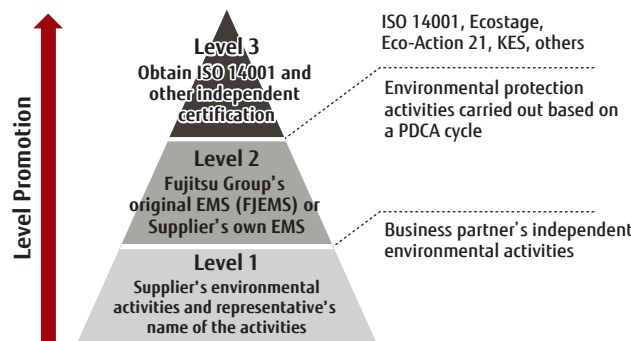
Level Promotion

Level 3
Obtain ISO 14001 and other independent certification

Level 2
Fujitsu Group's original EMS (FJEMS) or Supplier's own EMS

Level 1
Supplier's environmental activities and representative's name of the activities

ISO 14001, Ecostage, Eco-Action 21, KES, others

Environmental protection activities carried out based on a PDCA cycle

Business partner's independent environmental activities